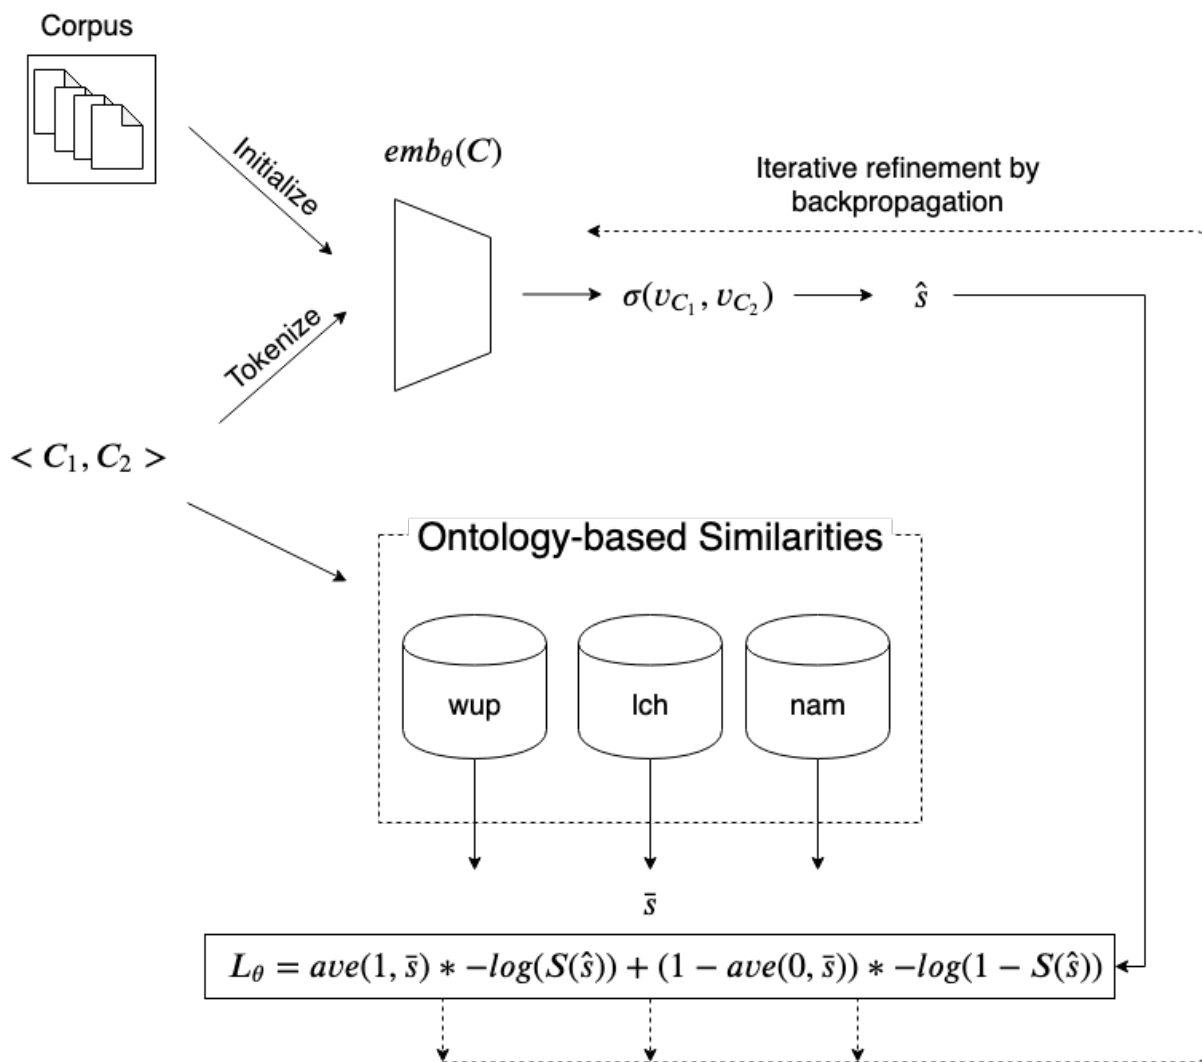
Corpus

Initialize

Tokenize

$emb_\theta(C)$

Iterative refinement by backpropagation

$\sigma(v_{C_1}, v_{C_2})$

$\hat{s}$

$< C_1, C_2 >$

Ontology-based Similarities

wup

lch

nam

$\bar{s}$

$L_\theta = ave(1, \bar{s}) * -log(S(\hat{s})) + (1 - ave(0, \bar{s})) * -log(1 - S(\hat{s}))$